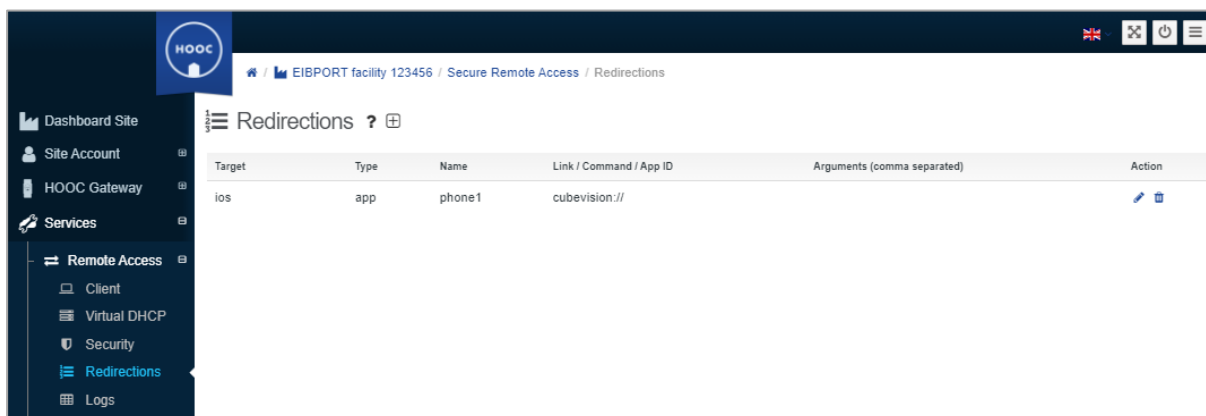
HOOC

/ EIBPORT facility 123456 / Secure Remote Access / Redirections

Dashboard Site
Site Account
HOOC Gateway
Services
Remote Access
Client
Virtual DHCP
Security
Redirections
Logs

Redirections ?

| Target | Type | Name | Link / Command / App ID | Arguments (comma separated) | Action |
|---|---|---|---|---|---|
| ios | app | phone1 | cubevision:// | | |